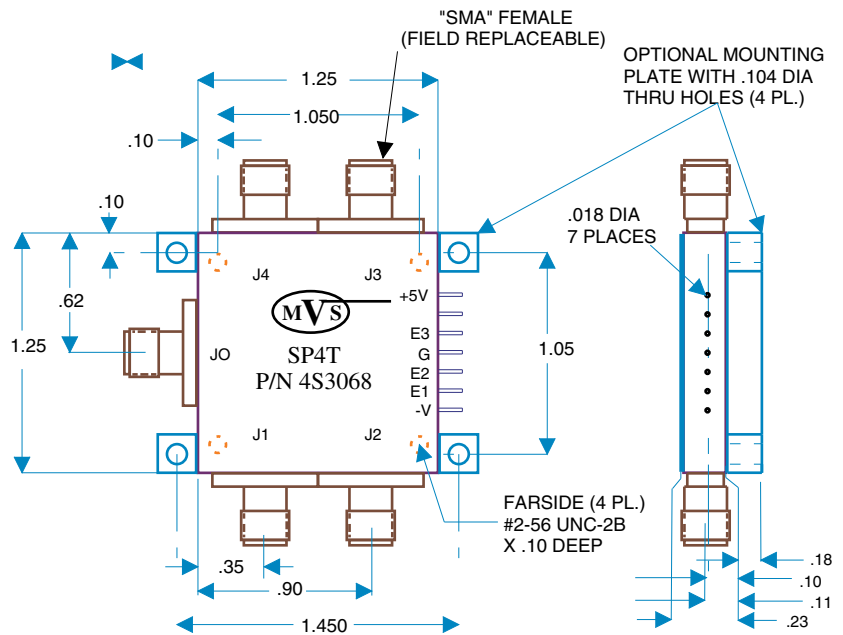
"SMA" FEMALE
(FIELD REPLACEABLE)

OPTIONAL MOUNTING PLATE WITH .104 DIA THRU HOLES (4 PL.)

1.25
1.050
.10
.10
.62
1.25
J4
J3
MVS
+5V
JO
SP4T
P/N 4S3068
E3
G
E2
E1
-V
1.05
J1
J2
.018 DIA
7 PLACES
FARSIDE (4 PL.)
#2-56 UNC-2B
X .10 DEEP
.35
.90
1.450
.18
.10
.11
.23